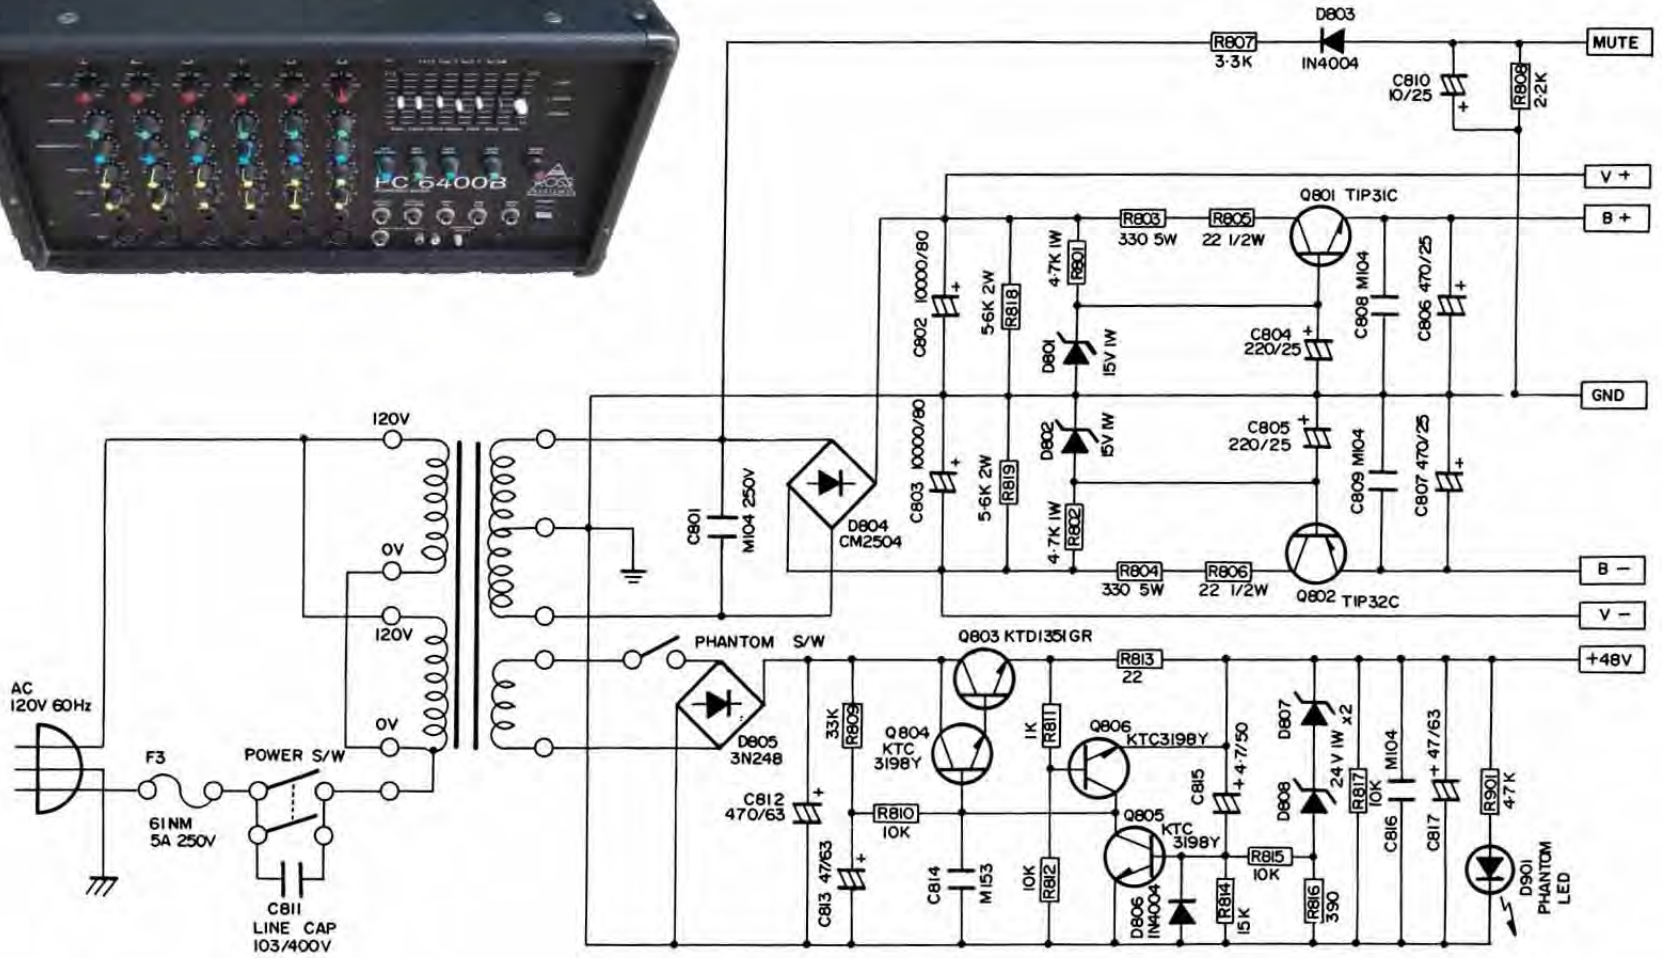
PC 6400B

D803
R807
3·3K
IN4004
MUTE
C810
10/25
R808
2.2K

V +
Q801 TIP31C
B +
R803
330 5W
R805
22 1/2W
4·7K 1W
R801
C802 10000/80
5·6K 2W
R818
C808 M104
C806 470/25
C804
220/25
D801
15V 1W
GND
C805
220/25
D802
15V 1W
C803 10000/80
5·6K 2W
R819
C809 M104
C807 470/25
C801
M104 250V
D804
CM2504
4·7K 1W
R802
R804
330 5W
R806
22 1/2W
B −
Q802 TIP32C
V −

120V
0V
120V
0V

PHANTOM S/W
Q803 KTD1351GR
R813
22
+48V
33K
R809
Q804
KTC
3198Y
1K
R811
Q806
KTC3198Y
D807
24V 1W x2
C815
4·7/50
D805
3N248
C812
470/63
R810
10K
Q805
KTC
3198Y
D808
R817
10K
C816
M104
C817
47/63
R901
4·7K
R815
10K
C813 47/63
C814
M153
10K
R812
D806
IN4004
R814
15K
R816
390
D901
PHANTOM
LED

AC
120V 60Hz
F3
61NM
5A 250V
POWER S/W
C811
LINE CAP
103/400V